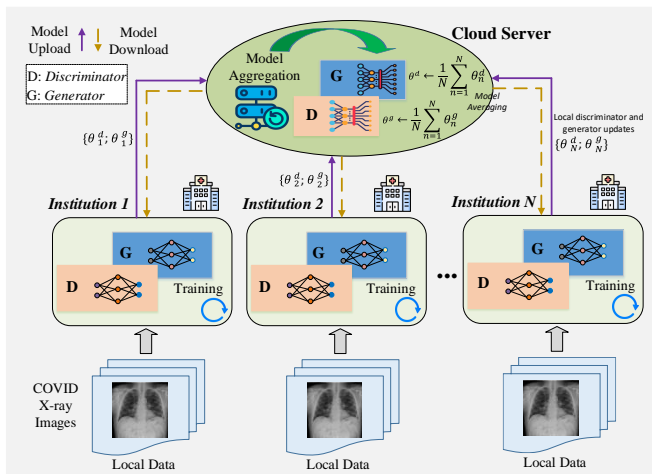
Model Upload
Model Download

Cloud Server

D: *Discriminator*
G: *Generator*

Model Aggregation

G $\theta^d \leftarrow \frac{1}{N}\sum_{n=1}^{N}\theta_n^d$

Model Averaging

D $\theta^g \leftarrow \frac{1}{N}\sum_{n=1}^{N}\theta_n^g$

$\{\theta_1^d; \theta_1^g\}$

$\{\theta_2^d; \theta_2^g\}$

Local discriminator and generator updates
$\{\theta_N^d; \theta_N^g\}$

*Institution 1*
G
D
Training

*Institution 2*
G
D
Training

...

*Institution N*
G
D
Training

COVID X-ray Images

Local Data

Local Data

Local Data